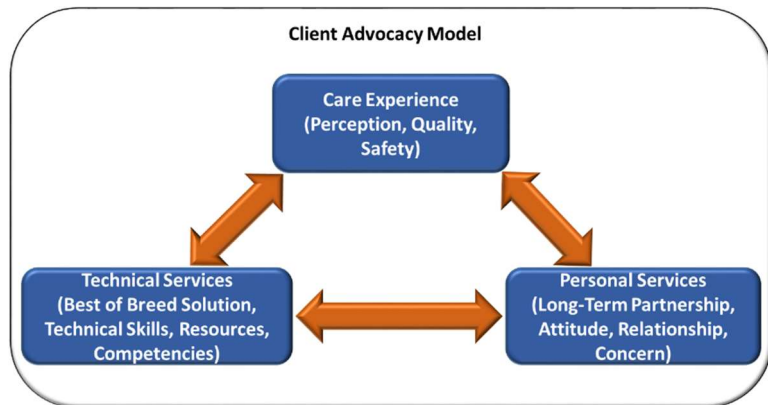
Client Advocacy Model

Care Experience
(Perception, Quality, Safety)

Technical Services
(Best of Breed Solution, Technical Skills, Resources, Competencies)

Personal Services
(Long-Term Partnership, Attitude, Relationship, Concern)